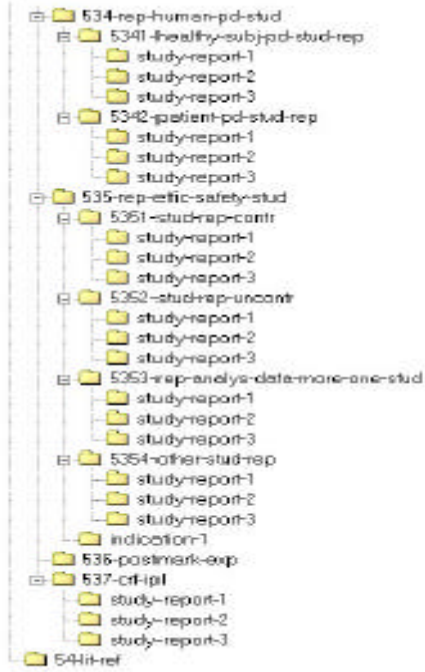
534-rep-human-pd-stud
5341-healthy-subj-pd-stud-rep
study-report-1
study-report-2
study-report-3
5342-patient-pd-stud-rep
study-report-1
study-report-2
study-report-3
535-rep-effic-safety-stud
5351-stud-rep-contr
study-report-1
study-report-2
study-report-3
5352-stud-rep-uncontr
study-report-1
study-report-2
study-report-3
5353-rep-analys-data-more-one-stud
study-report-1
study-report-2
study-report-3
5354-other-stud-rep
study-report-1
study-report-2
study-report-3
indication-1
536-postmark-exp
537-crf-ipl
study-report-1
study-report-2
study-report-3
544-lit-ref